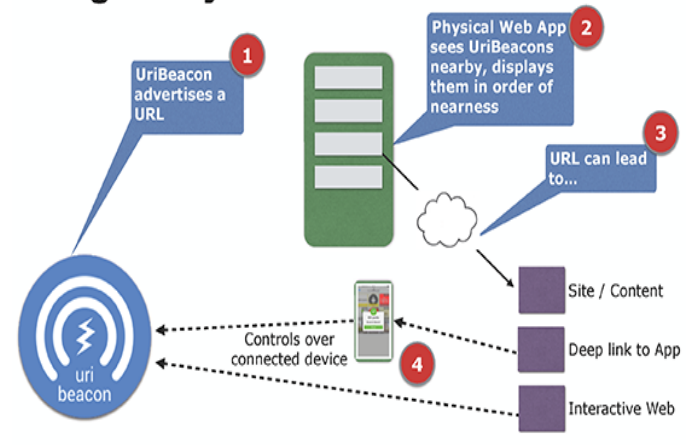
1
UriBeacon advertises a URL

2
Physical Web App sees UriBeacons nearby, displays them in order of nearness

3
URL can lead to...

Site / Content

Deep link to App

Interactive Web

4
Controls over connected device

uri
beacon